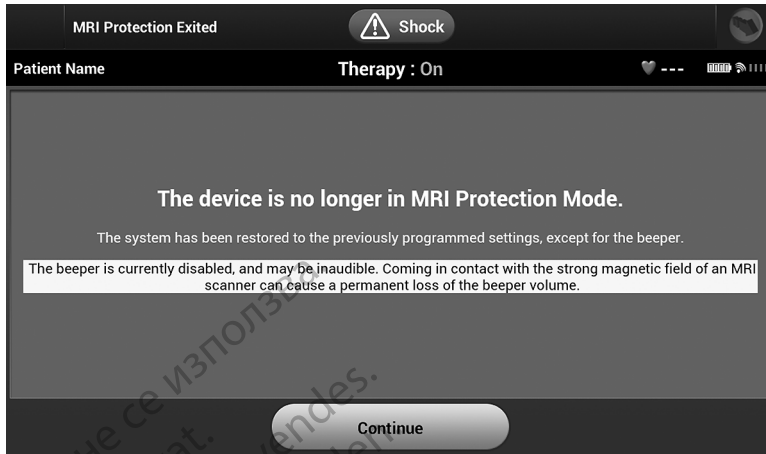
MRI Protection Exited

Shock

Patient Name

Therapy : On

---

The device is no longer in MRI Protection Mode.

The system has been restored to the previously programmed settings, except for the beeper.

The beeper is currently disabled, and may be inaudible. Coming in contact with the strong magnetic field of an MRI scanner can cause a permanent loss of the beeper volume.

Continue

не се използва.

at.

endes.